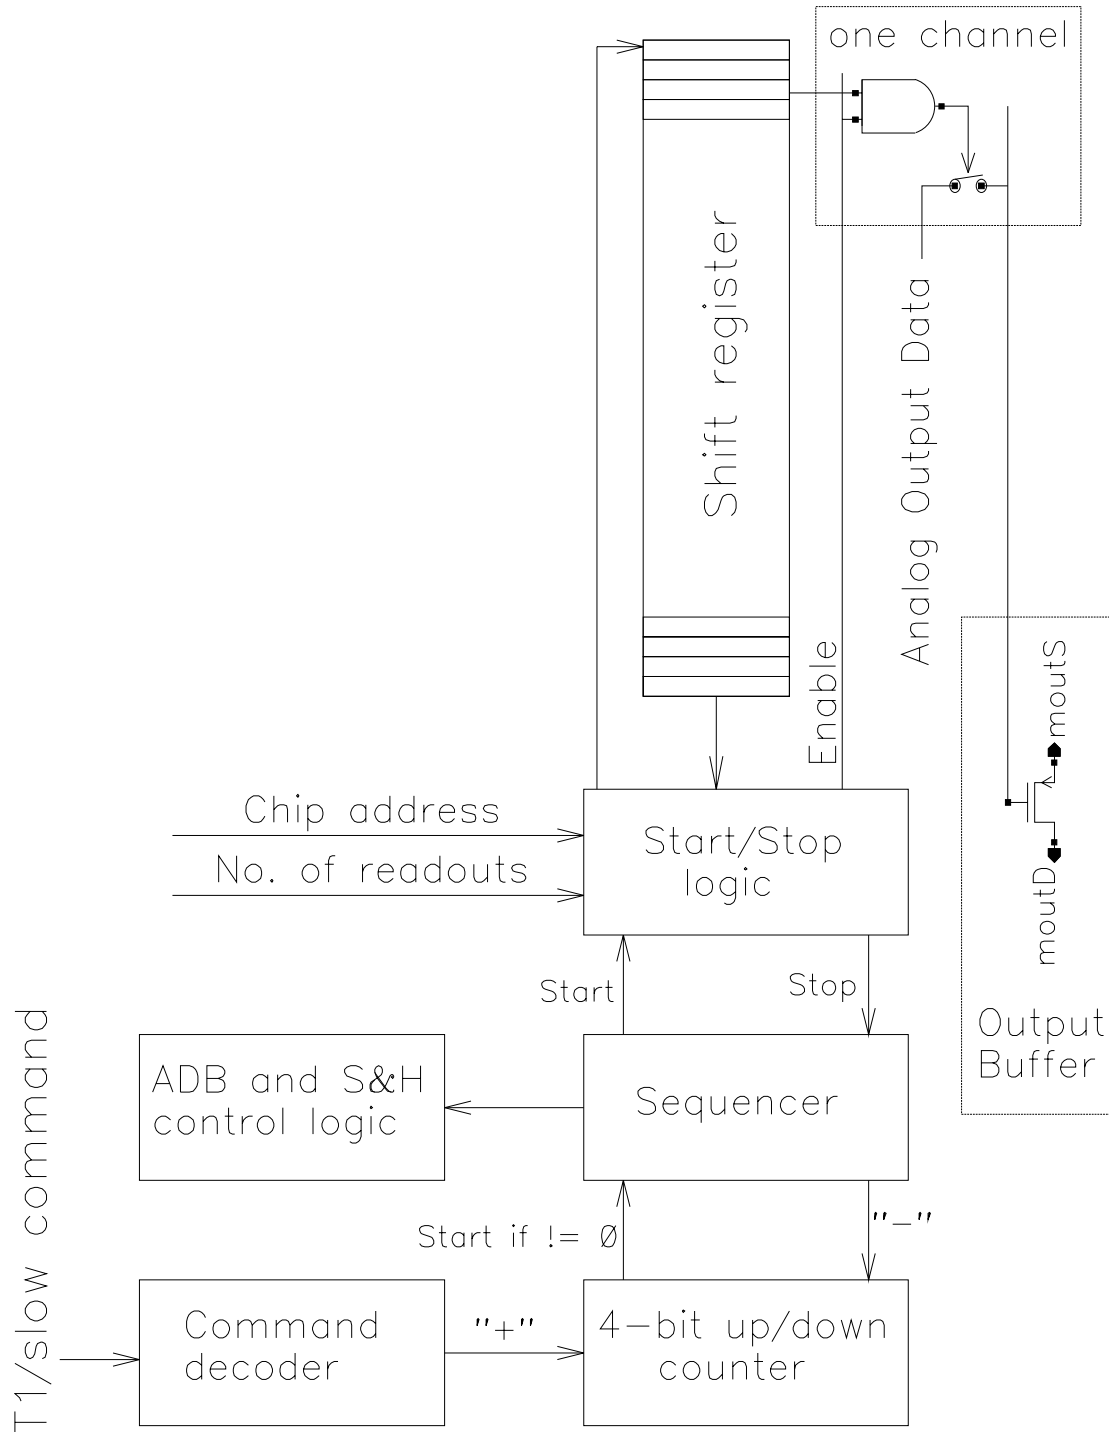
one channel

Shift register

Analog Output Data

Enable

moutS

moutD

Output Buffer

Chip address

No. of readouts

Start/Stop logic

Start

Stop

ADB and S&H control logic

Sequencer

Start if != Ø

"−"

T1/slow command

Command decoder

"+"

4−bit up/down counter